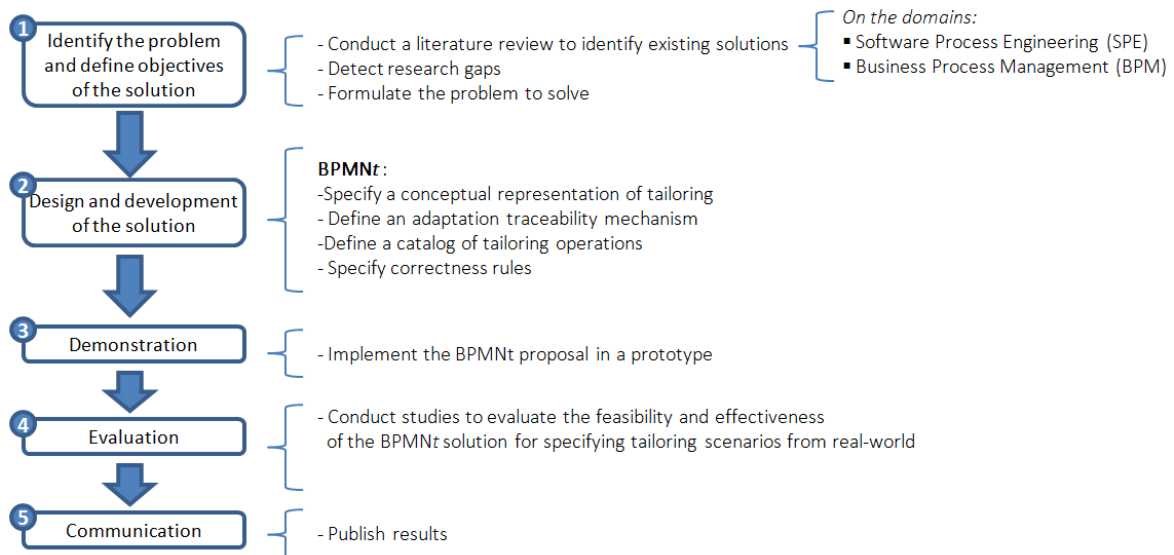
1
Identify the problem and define objectives of the solution

- Conduct a literature review to identify existing solutions
- Detect research gaps
- Formulate the problem to solve

On the domains:
▪ Software Process Engineering (SPE)
▪ Business Process Management (BPM)

2
Design and development of the solution

BPMNt:
-Specify a conceptual representation of tailoring
- Define an adaptation traceability mechanism
-Define a catalog of tailoring operations
- Specify correctness rules

3
Demonstration

- Implement the BPMNt proposal in a prototype

4
Evaluation

- Conduct studies to evaluate the feasibility and effectiveness of the BPMNt solution for specifying tailoring scenarios from real-world

5
Communication

- Publish results